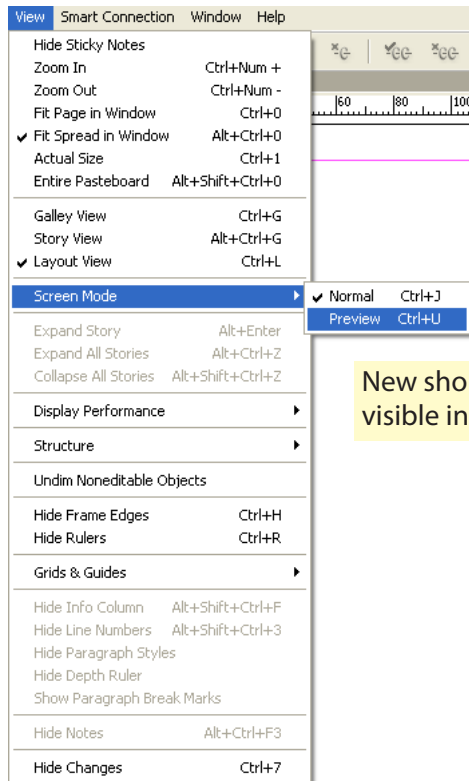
View Smart Connection Window Help

Hide Sticky Notes
Zoom In Ctrl+Num +
Zoom Out Ctrl+Num -
Fit Page in Window Ctrl+0
✔ Fit Spread in Window Alt+Ctrl+0
Actual Size Ctrl+1
Entire Pasteboard Alt+Shift+Ctrl+0

Galley View Ctrl+G
Story View Alt+Ctrl+G
✔ Layout View Ctrl+L

Screen Mode

✔ Normal Ctrl+J
Preview Ctrl+U

Expand Story Alt+Enter
Expand All Stories Alt+Ctrl+Z
Collapse All Stories Alt+Shift+Ctrl+Z

Display Performance

Structure

Undim Noneditable Objects

Hide Frame Edges Ctrl+H
Hide Rulers Ctrl+R

Grids & Guides

Hide Info Column Alt+Shift+Ctrl+F
Hide Line Numbers Alt+Shift+Ctrl+3
Hide Paragraph Styles
Hide Depth Ruler
Show Paragraph Break Marks

Hide Notes Alt+Ctrl+F3

Hide Changes Ctrl+7

60 80 100

New sho
visible in